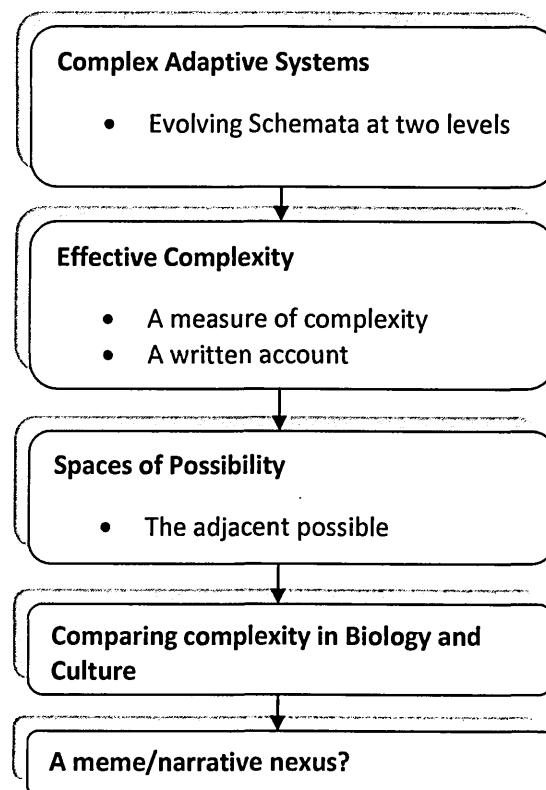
**Complex Adaptive Systems**

- Evolving Schemata at two levels

**Effective Complexity**

- A measure of complexity
- A written account

**Spaces of Possibility**

- The adjacent possible

**Comparing complexity in Biology and Culture**

**A meme/narrative nexus?**